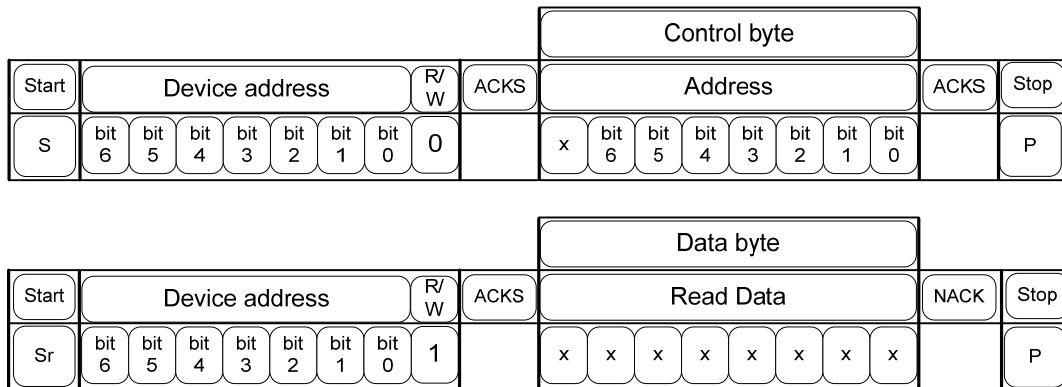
| | | | | | | | | | | | | | | | | | | |
|---|---|---|---|---|---|---|---|---|---|---|---|---|---|---|---|---|---|---|
| | | | | | | | | | | Control byte | | | | | | | | |
| Start | Device address | | | | | | | R/W | ACKS | Address | | | | | | | ACKS | Stop |
| S | bit 6 | bit 5 | bit 4 | bit 3 | bit 2 | bit 1 | bit 0 | 0 | | x | bit 6 | bit 5 | bit 4 | bit 3 | bit 2 | bit 1 | bit 0 | | P |

| | | | | | | | | | | | | | | | | | | | |
|---|---|---|---|---|---|---|---|---|---|---|---|---|---|---|---|---|---|---|---|
| | | | | | | | | | | Data byte | | | | | | | | | |
| Start | Device address | | | | | | | R/W | ACKS | Read Data | | | | | | | | NACK | Stop |
| Sr | bit 6 | bit 5 | bit 4 | bit 3 | bit 2 | bit 1 | bit 0 | 1 | | x | x | x | x | x | x | x | x | | P |